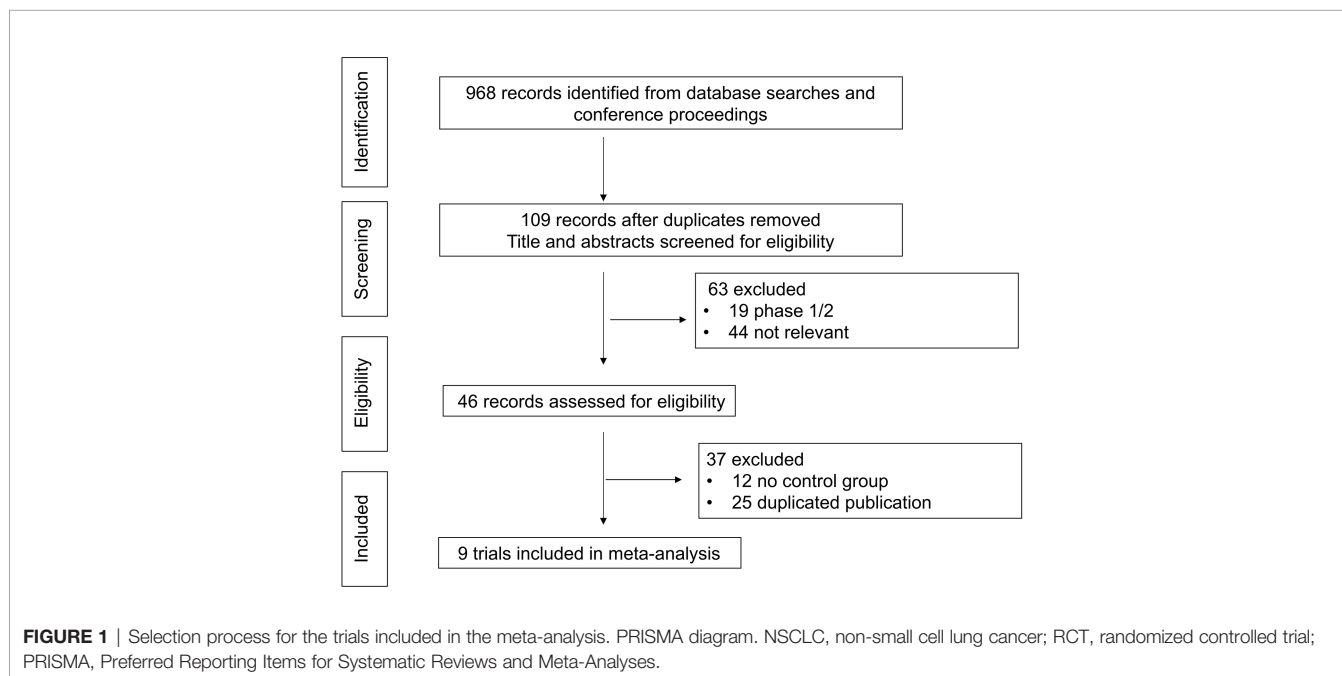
Identification

968 records identified from database searches and conference proceedings

Screening

109 records after duplicates removed
Title and abstracts screened for eligibility

63 excluded
• 19 phase 1/2
• 44 not relevant

Eligibility

46 records assessed for eligibility

37 excluded
• 12 no control group
• 25 duplicated publication

Included

9 trials included in meta-analysis

FIGURE 1 | Selection process for the trials included in the meta-analysis. PRISMA diagram. NSCLC, non-small cell lung cancer; RCT, randomized controlled trial; PRISMA, Preferred Reporting Items for Systematic Reviews and Meta-Analyses.